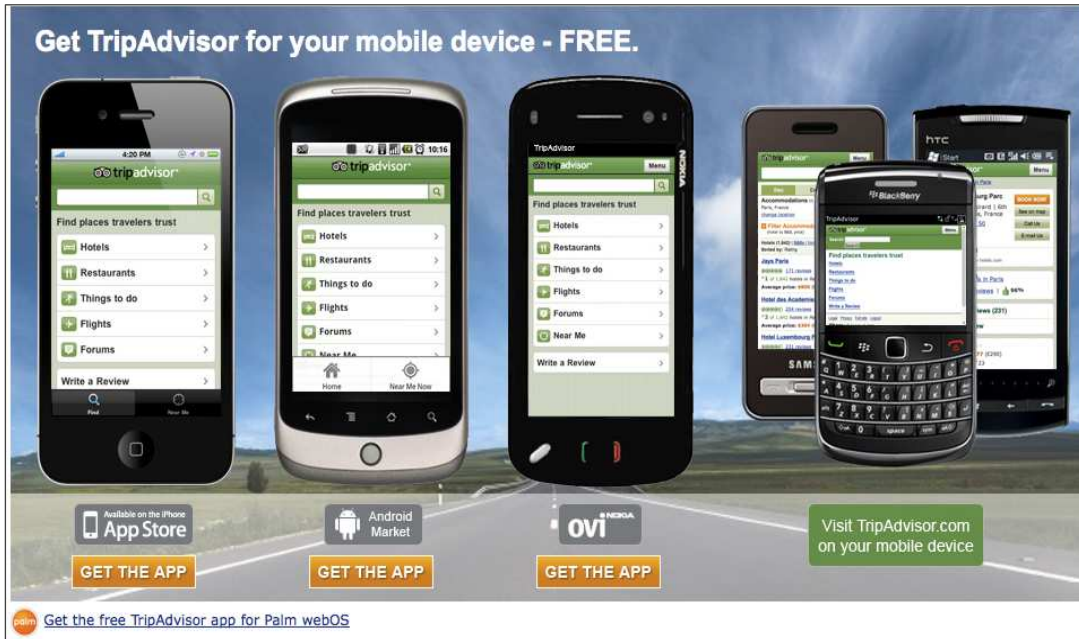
Get TripAdvisor for your mobile device - FREE.

4:20 PM
tripadvisor
Find places travelers trust
Hotels
Restaurants
Things to do
Flights
Forums
Write a Review
Find
Near Me

10:16
tripadvisor
Find places travelers trust
Hotels
Restaurants
Things to do
Flights
Forums
Near Me
Home
Near Me Now

TripAdvisor
tripadvisor
Menu
Find places travelers trust
Hotels
Restaurants
Things to do
Flights
Forums
Near Me
Write a Review

NOKIA

tripadvisor
Menu

BlackBerry
TripAdvisor
tripadvisor
Find places travelers trust
Hotels
Restaurants
Things to do
Flights
Forums
Write a Review

SAMSUNG

htc
Start
Menu
BOOK NOW

Available on the iPhone
App Store
GET THE APP

Android Market
GET THE APP

NOKIA
ovi
GET THE APP

Visit TripAdvisor.com on your mobile device

palm
Get the free TripAdvisor app for Palm webOS